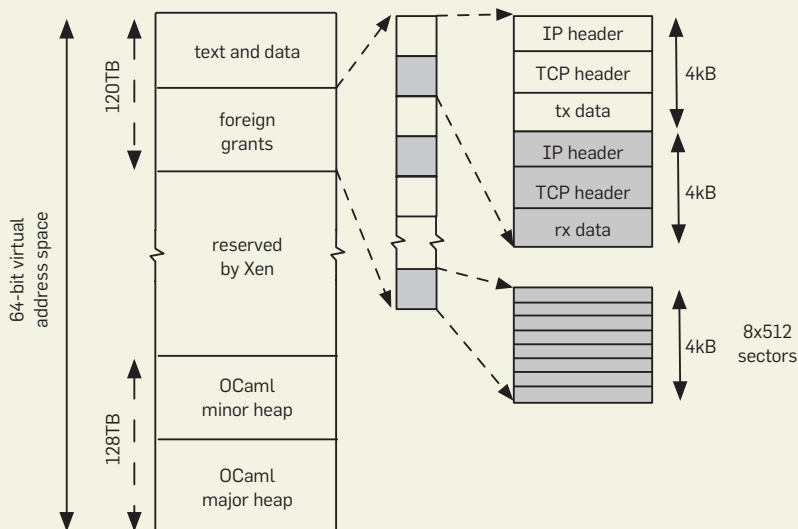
64-bit virtual address space

120TB

text and data

foreign grants

reserved by Xen

128TB

OCaml minor heap

OCaml major heap

IP header

TCP header

tx data

4kB

IP header

TCP header

rx data

4kB

4kB

8x512 sectors